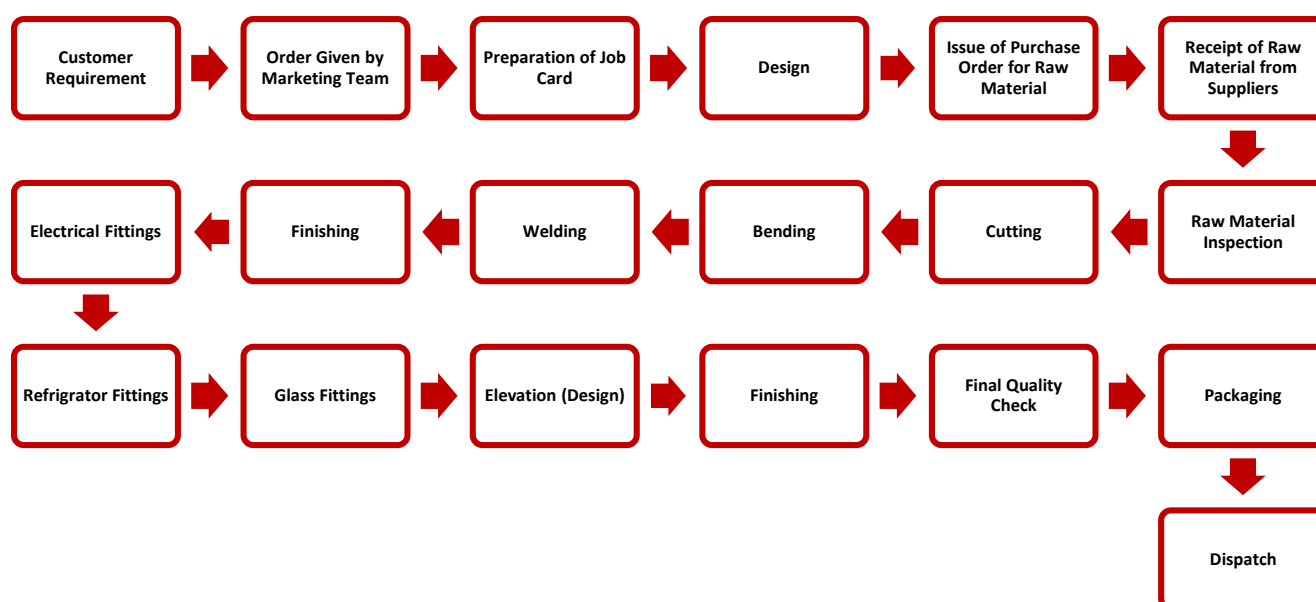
Customer Requirement

Order Given by Marketing Team

Preparation of Job Card

Design

Issue of Purchase Order for Raw Material

Receipt of Raw Material from Suppliers

Raw Material Inspection

Cutting

Bending

Welding

Finishing

Electrical Fittings

Refrigrator Fittings

Glass Fittings

Elevation (Design)

Finishing

Final Quality Check

Packaging

Dispatch